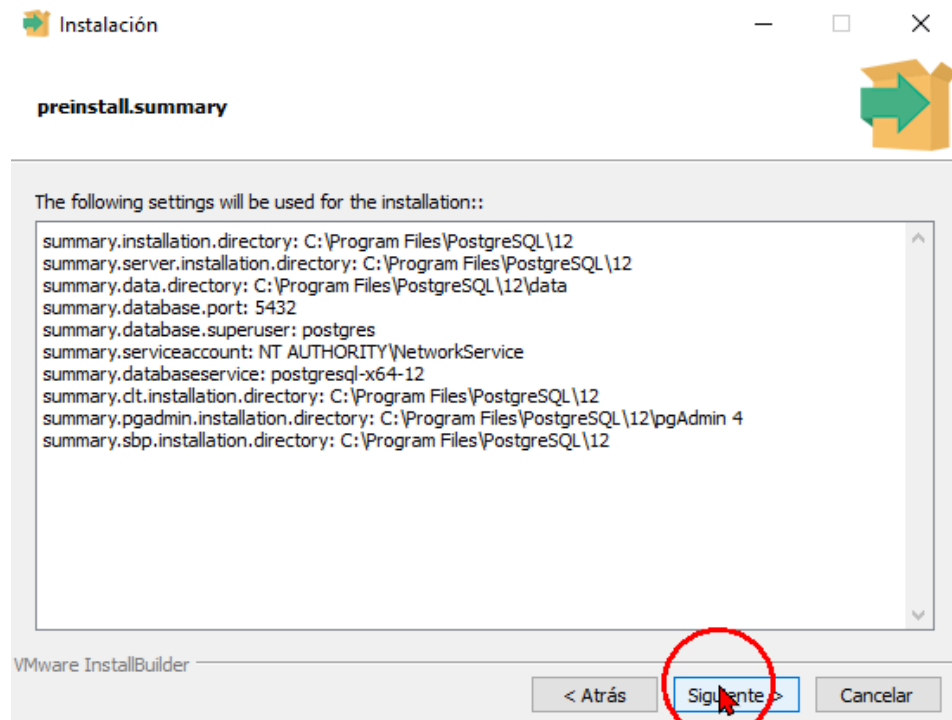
Instalación

preinstall.summary

The following settings will be used for the installation::

summary.installation.directory: C:\Program Files\PostgreSQL\12
summary.server.installation.directory: C:\Program Files\PostgreSQL\12
summary.data.directory: C:\Program Files\PostgreSQL\12\data
summary.database.port: 5432
summary.database.superuser: postgres
summary.serviceaccount: NT AUTHORITY\NetworkService
summary.databaseservice: postgresql-x64-12
summary.clt.installation.directory: C:\Program Files\PostgreSQL\12
summary.pgadmin.installation.directory: C:\Program Files\PostgreSQL\12\pgAdmin 4
summary.sbp.installation.directory: C:\Program Files\PostgreSQL\12

VMware InstallBuilder

< Atrás

Siguiente >

Cancelar